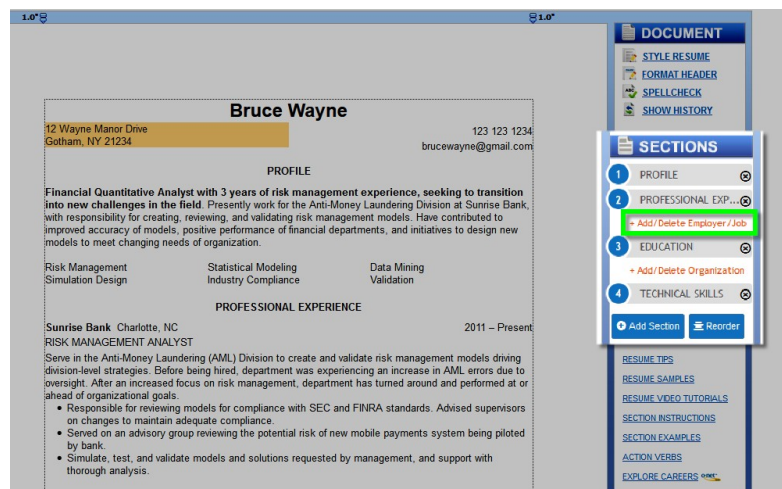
1.0"

1.0"

Bruce Wayne

12 Wayne Manor Drive
Gotham, NY 21234

123 123 1234
brucewayne@gmail.com

PROFILE

**Financial Quantitative Analyst with 3 years of risk management experience, seeking to transition into new challenges in the field.** Presently work for the Anti-Money Laundering Division at Sunrise Bank, with responsibility for creating, reviewing, and validating risk management models. Have contributed to improved accuracy of models, positive performance of financial departments, and initiatives to design new models to meet changing needs of organization.

| Risk Management | Statistical Modeling | Data Mining |
|---|---|---|
| Simulation Design | Industry Compliance | Validation |

PROFESSIONAL EXPERIENCE

**Sunrise Bank** Charlotte, NC 2011 – Present
RISK MANAGEMENT ANALYST
Serve in the Anti-Money Laundering (AML) Division to create and validate risk management models driving division-level strategies. Before being hired, department was experiencing an increase in AML errors due to oversight. After an increased focus on risk management, department has turned around and performed at or ahead of organizational goals.
- Responsible for reviewing models for compliance with SEC and FINRA standards. Advised supervisors on changes to maintain adequate compliance.
- Served on an advisory group reviewing the potential risk of new mobile payments system being piloted by bank.
- Simulate, test, and validate models and solutions requested by management, and support with thorough analysis.

DOCUMENT
STYLE RESUME
FORMAT HEADER
SPELLCHECK
SHOW HISTORY

SECTIONS
1 PROFILE
2 PROFESSIONAL EXP...
+ Add / Delete Employer / Job
3 EDUCATION
+ Add / Delete Organization
4 TECHNICAL SKILLS
Add Section
Reorder

RESUME TIPS
RESUME SAMPLES
RESUME VIDEO TUTORIALS
SECTION INSTRUCTIONS
SECTION EXAMPLES
ACTION VERBS
EXPLORE CAREERS